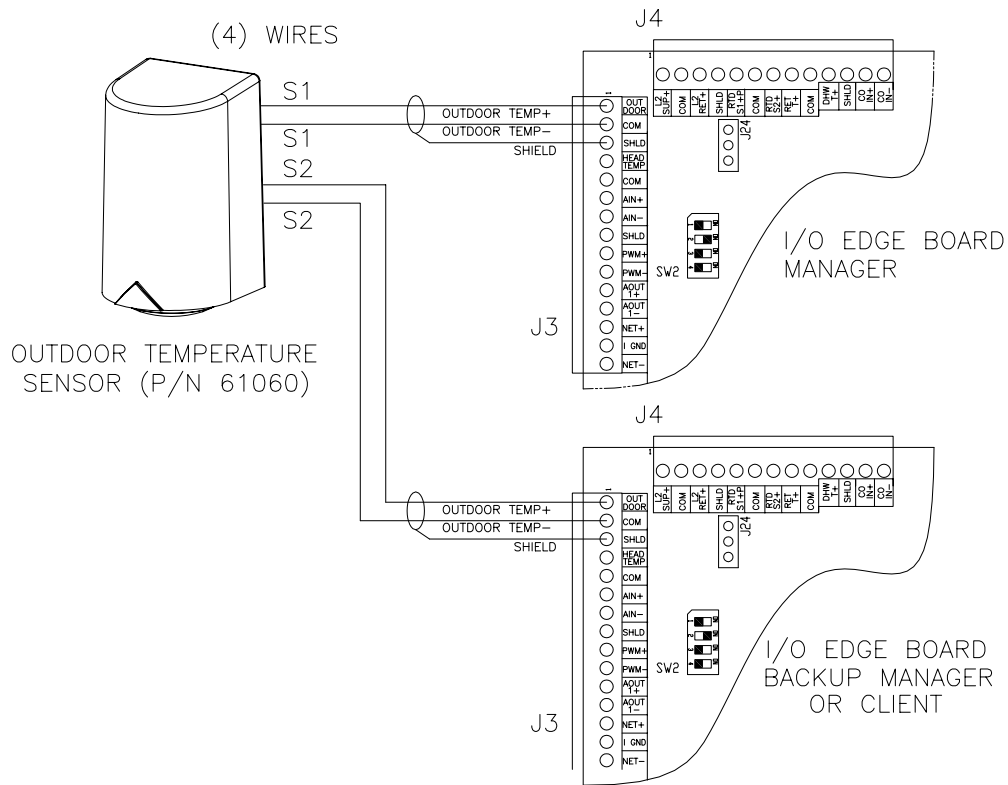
(4) WIRES

S1

S1

S2

S2

OUTDOOR TEMPERATURE SENSOR (P/N 61060)

J4

L2 SUP+ | COM | L2 RET+ | SHLD | RTD S1+P | COM | RTD S2+ | RET T+ | COM | DHW T+ | SHLD | CO IN+ | CO IN-

J24

OUTDOOR TEMP+

OUTDOOR TEMP-

SHIELD

OUT DOOR
COM
SHLD
HEAD TEMP
COM
AIN+
AIN-
SHLD
PWM+
PWM-
AOUT 1+
AOUT 1-
NET+
I GND
NET-

SW2

J3

I/O EDGE BOARD MANAGER

J4

L2 SUP+ | COM | L2 RET+ | SHLD | RTD S1+P | COM | RTD S2+ | RET T+ | COM | DHW T+ | SHLD | CO IN+ | CO IN-

J24

OUTDOOR TEMP+

OUTDOOR TEMP-

SHIELD

OUT DOOR
COM
SHLD
HEAD TEMP
COM
AIN+
AIN-
SHLD
PWM+
PWM-
AOUT 1+
AOUT 1-
NET+
I GND
NET-

SW2

J3

I/O EDGE BOARD BACKUP MANAGER OR CLIENT